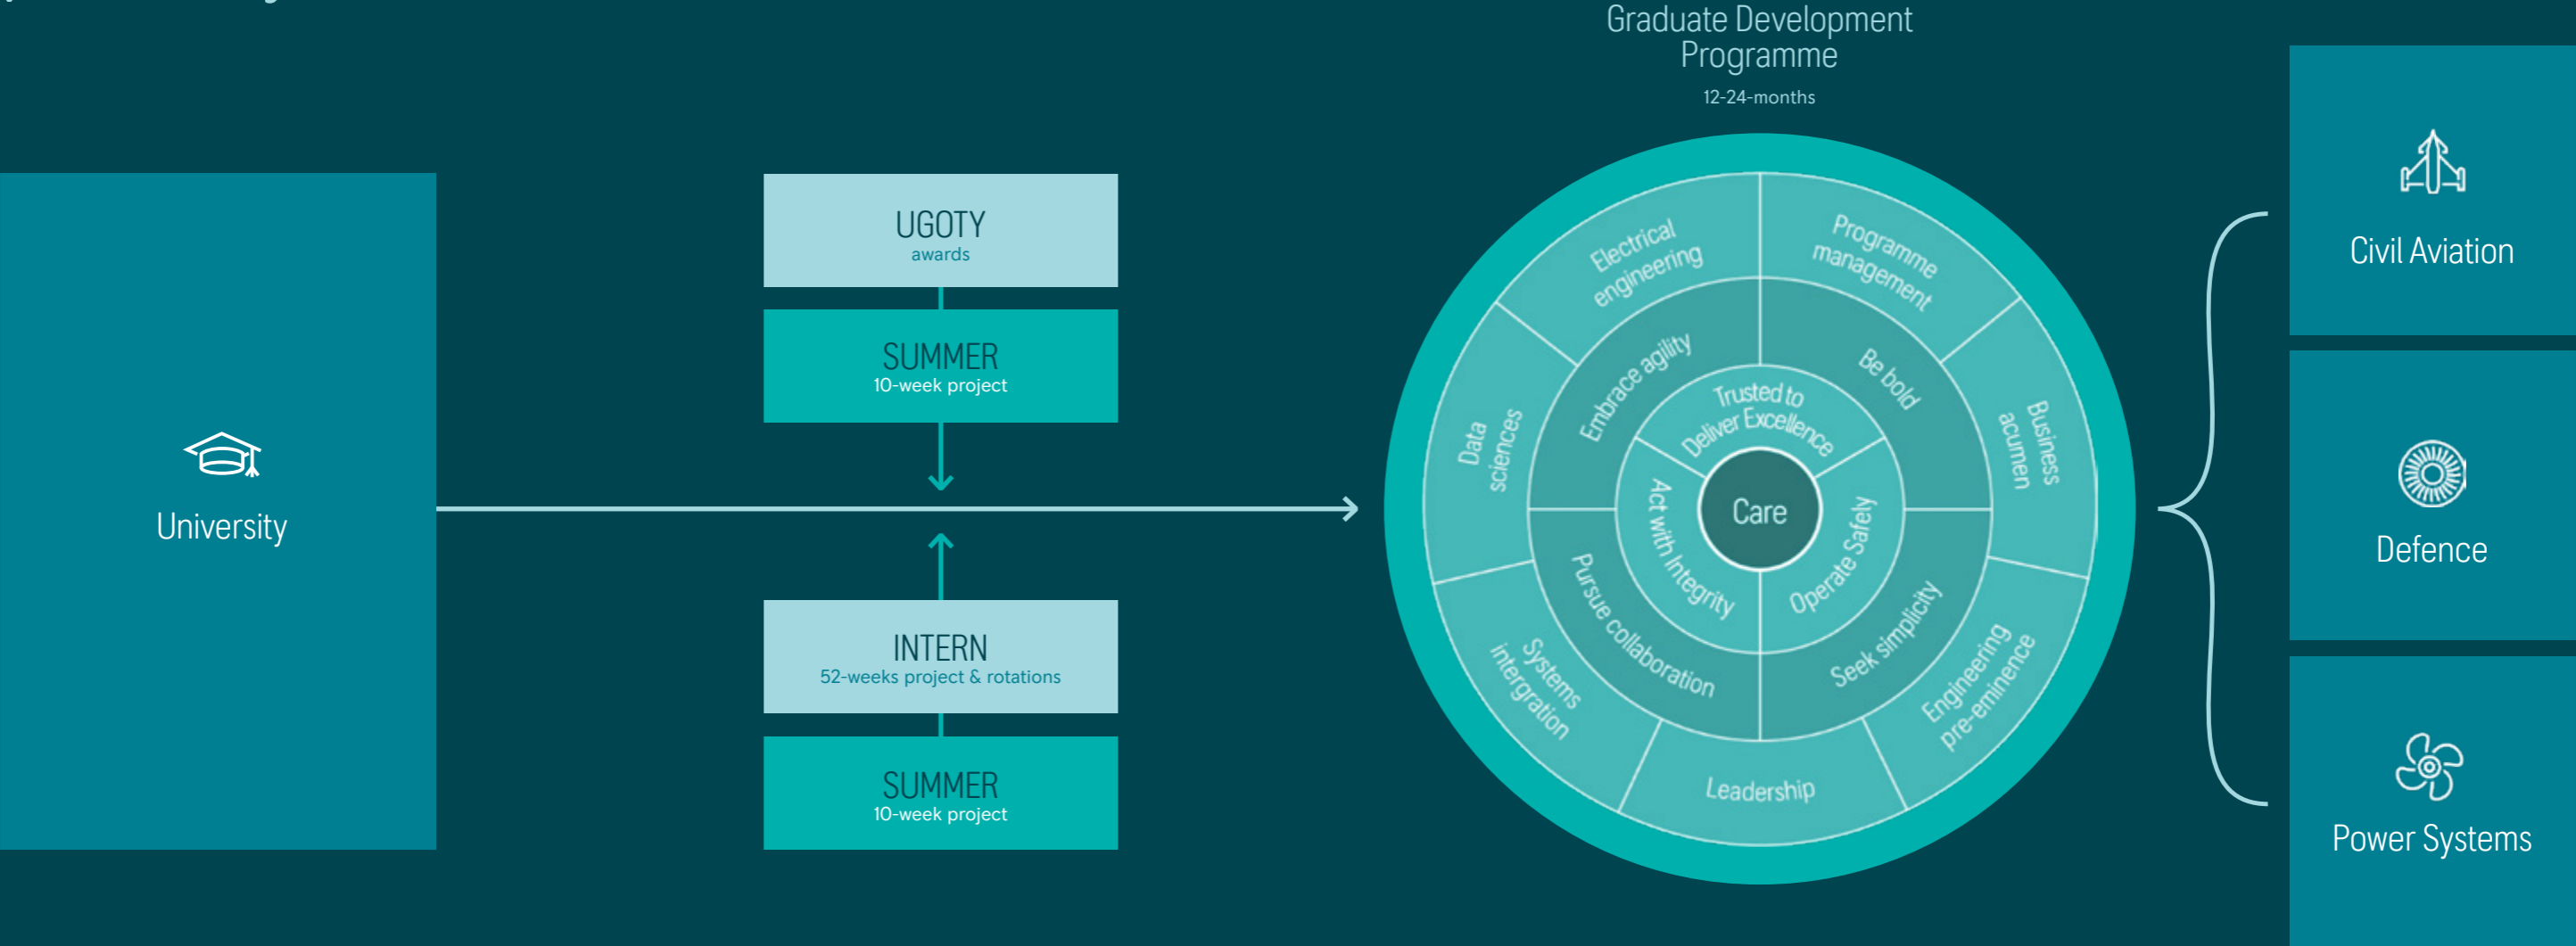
Graduate Development Programme

12-24-months

University

UGOTY
awards

SUMMER
10-week project

INTERN
52-weeks project & rotations

SUMMER
10-week project

Electrical engineering

Programme management

Business acumen

Engineering pre-eminence

Leadership

Systems intergration

Data sciences

Embrace agility

Be bold

Seek simplicity

Pursue collaboration

Trusted to Deliver Excellence

Operate Safely

Act with Integrity

Care

Civil Aviation

Defence

Power Systems